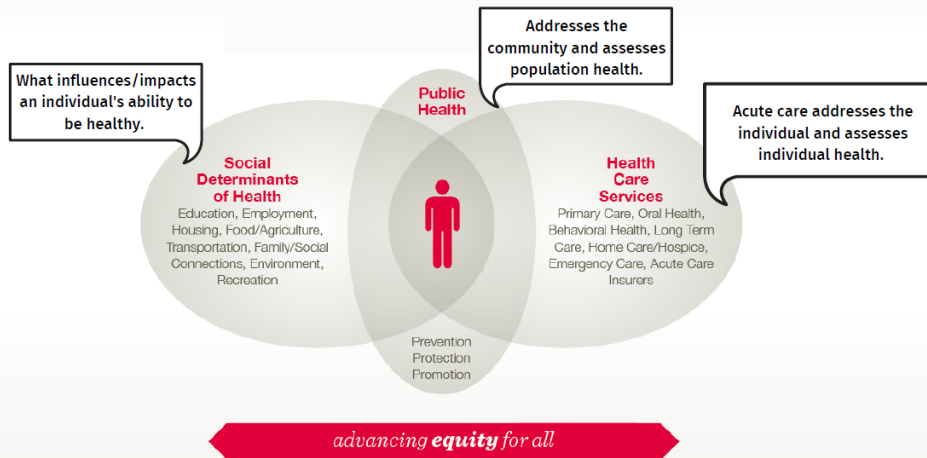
What influences/impacts an individual's ability to be healthy.

Addresses the community and assesses population health.

Acute care addresses the individual and assesses individual health.

Public Health

Social Determinants of Health

Education, Employment, Housing, Food/Agriculture, Transportation, Family/Social Connections, Environment, Recreation

Health Care Services

Primary Care, Oral Health, Behavioral Health, Long Term Care, Home Care/Hospice, Emergency Care, Acute Care Insurers

Prevention
Protection
Promotion

advancing **equity** for all